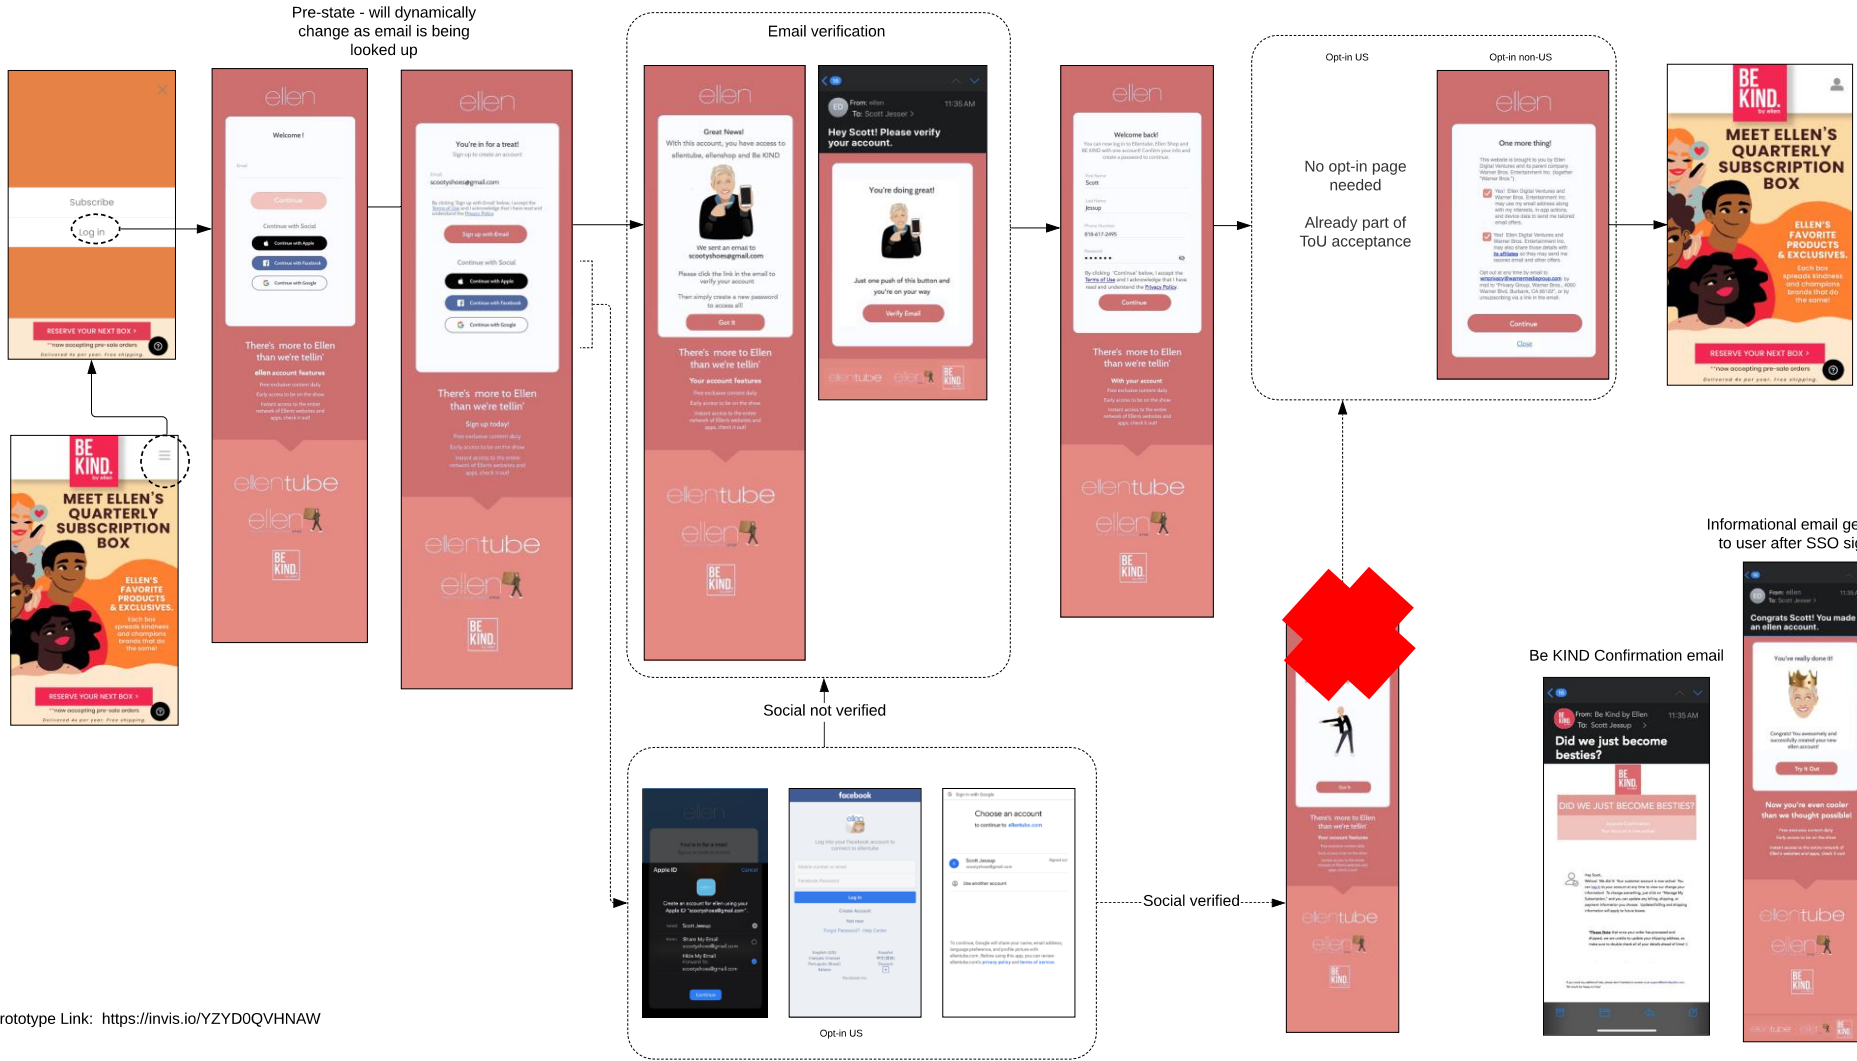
Pre-state - will dynamically change as email is being looked up

Email verification

Opt-in US

Opt-in non-US

Subscribe

Log in

RESERVE YOUR NEXT BOX ›

BE KIND.

MEET ELLEN'S QUARTERLY SUBSCRIPTION BOX

ELLEN'S FAVORITE PRODUCTS & EXCLUSIVES.

RESERVE YOUR NEXT BOX ›

ellen

Welcome!

Continue

Continue with Social

Continue with Apple

Continue with Facebook

Continue with Google

There's more to Ellen than we're tellin'

ellen account features

ellentube

ellen

BE KIND.

ellen

You're in for a treat!

scootyshoes@gmail.com

Sign up with Email

Continue with Social

Continue with Apple

Continue with Facebook

Continue with Google

There's more to Ellen than we're tellin'

Sign up today!

ellentube

ellen

BE KIND.

ellen

Great News!

There's more to Ellen than we're tellin'

Your account features

ellentube

ellen

BE KIND.

Hey Scott! Please verify your account.

You're doing great!

Verify Email

ellentube

ellen

BE KIND.

ellen

Welcome back!

Scott

Jessup

Continue

There's more to Ellen than we're tellin'

ellentube

ellen

BE KIND.

No opt-in page needed

Already part of ToU acceptance

ellen

One more thing!

Continue

Close

BE KIND.

MEET ELLEN'S QUARTERLY SUBSCRIPTION BOX

ELLEN'S FAVORITE PRODUCTS & EXCLUSIVES.

RESERVE YOUR NEXT BOX ›

Informational email ge to user after SSO si

Congrats Scott! You made an ellen account.

Social not verified

Be KIND Confirmation email

Did we just become besties?

DID WE JUST BECOME BESTIES?

Social verified

Apple ID

facebook

Choose an account

Opt-in US

ellentube

ellen

BE KIND.

ellentube

ellen

BE KIND.

rototype Link: https://invis.io/YZYD0QVHNAW